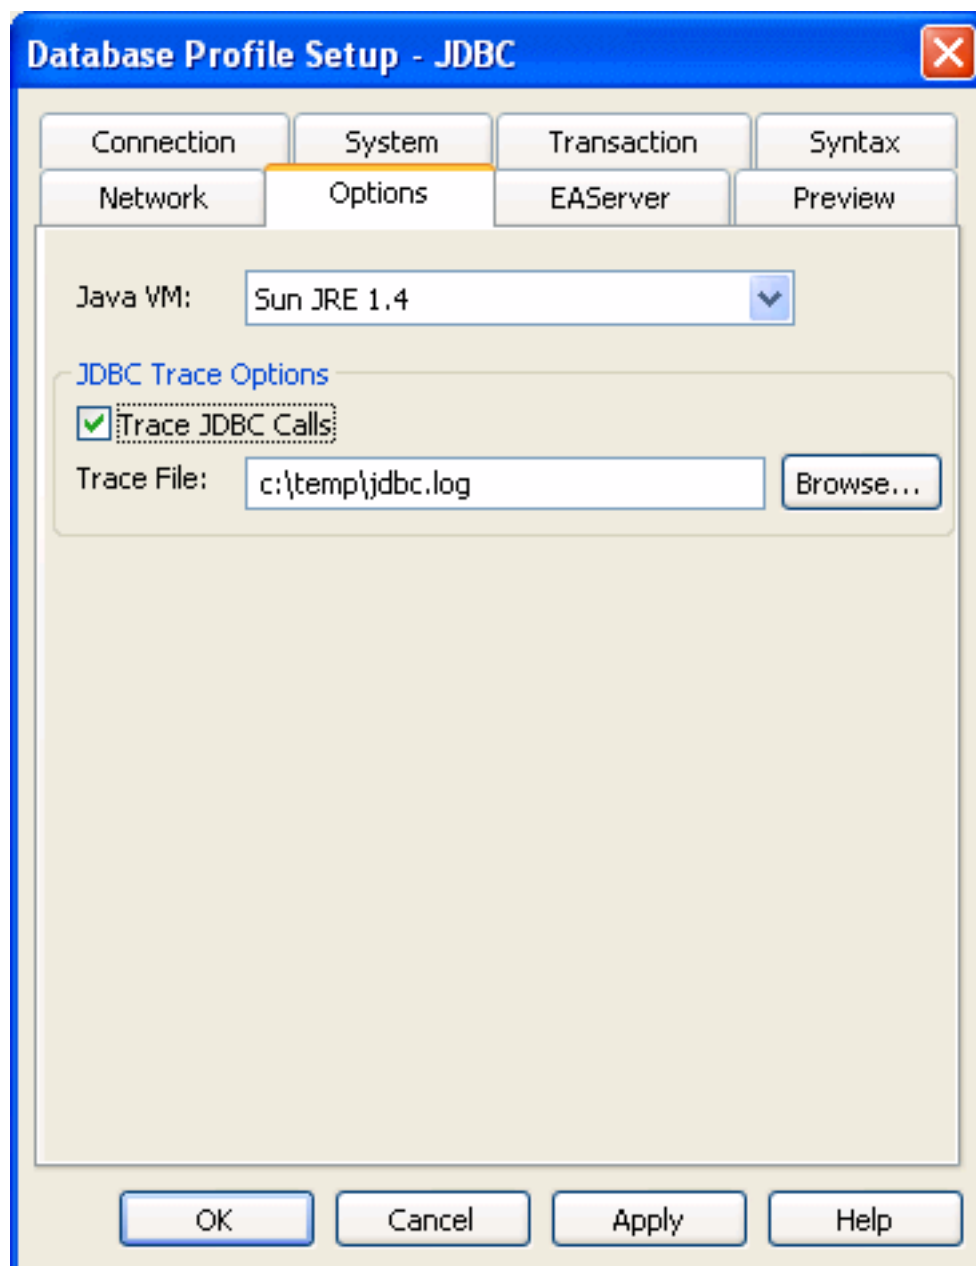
Database Profile Setup - JDBC

Connection System Transaction Syntax
Network Options EAServer Preview

Java VM: Sun JRE 1.4

JDBC Trace Options

Trace JDBC Calls

Trace File: c:\temp\jdbc.log Browse...

OK Cancel Apply Help